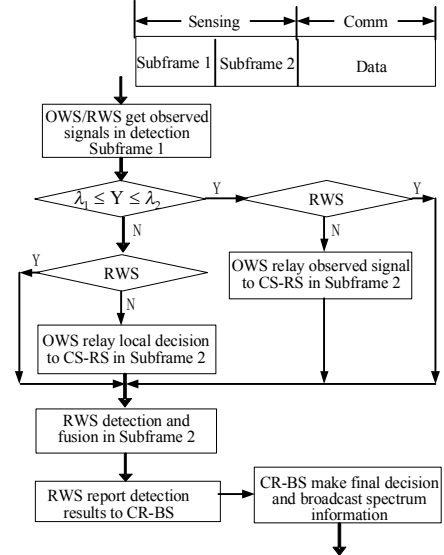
Sensing
Comm
Subframe 1
Subframe 2
Data

OWS/RWS get observed signals in detection Subframe 1

$\lambda_1 \le Y \le \lambda_2$
Y
RWS
Y
N
N
Y
RWS
OWS relay observed signal to CS-RS in Subframe 2
N
OWS relay local decision to CS-RS in Subframe 2

RWS detection and fusion in Subframe 2

RWS report detection results to CR-BS

CR-BS make final decision and broadcast spectrum information